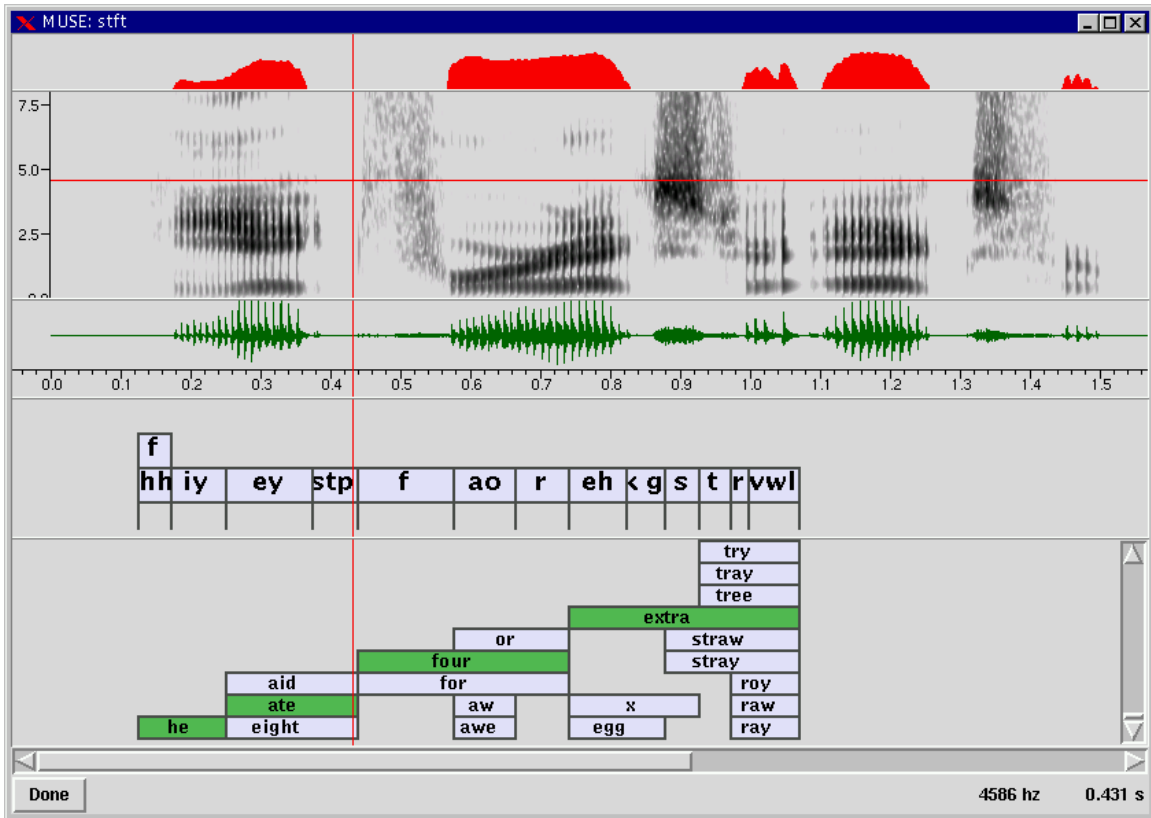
MUSE: stft

7.5
5.0
2.5
0.0

0.0 0.1 0.2 0.3 0.4 0.5 0.6 0.7 0.8 0.9 1.0 1.1 1.2 1.3 1.4 1.5

f
hh iy ey stp f ao r eh k g s t r vwl

try
tray
tree
extra
or
straw
four
stray
aid
for
roy
ate
aw
x
raw
he
eight
awe
egg
ray

Done
4586 hz
0.431 s